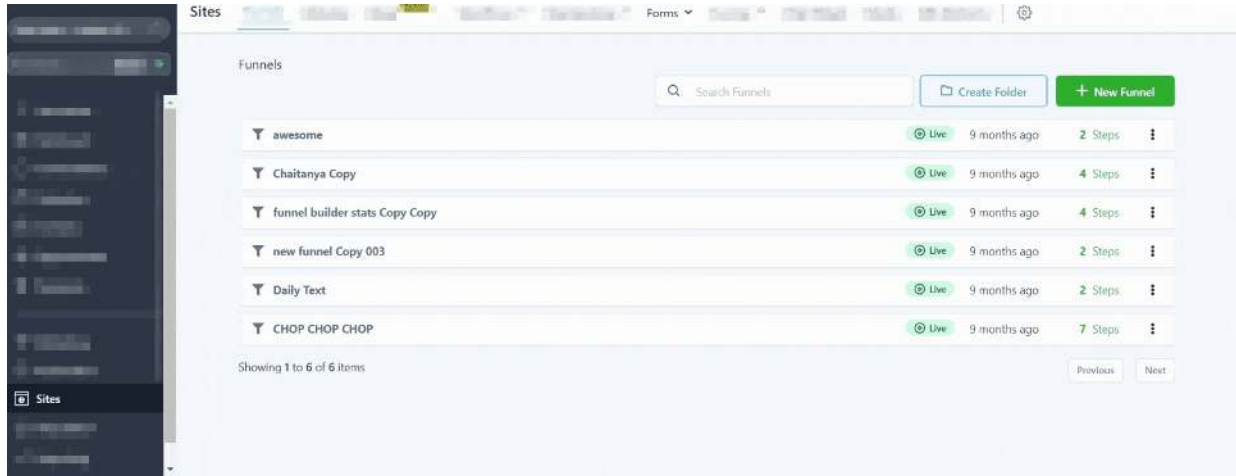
Sites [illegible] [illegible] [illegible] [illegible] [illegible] Forms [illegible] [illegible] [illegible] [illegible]

Funnels

Search Funnels

Create Folder

+ New Funnel

| | | | |
|---|---|---|---|
| awesome | Live | 9 months ago | 2 Steps |
| Chaitanya Copy | Live | 9 months ago | 4 Steps |
| funnel builder stats Copy Copy | Live | 9 months ago | 4 Steps |
| new funnel Copy 003 | Live | 9 months ago | 2 Steps |
| Daily Text | Live | 9 months ago | 2 Steps |
| CHOP CHOP CHOP | Live | 9 months ago | 7 Steps |

Showing 1 to 6 of 6 items

Previous Next

Sites